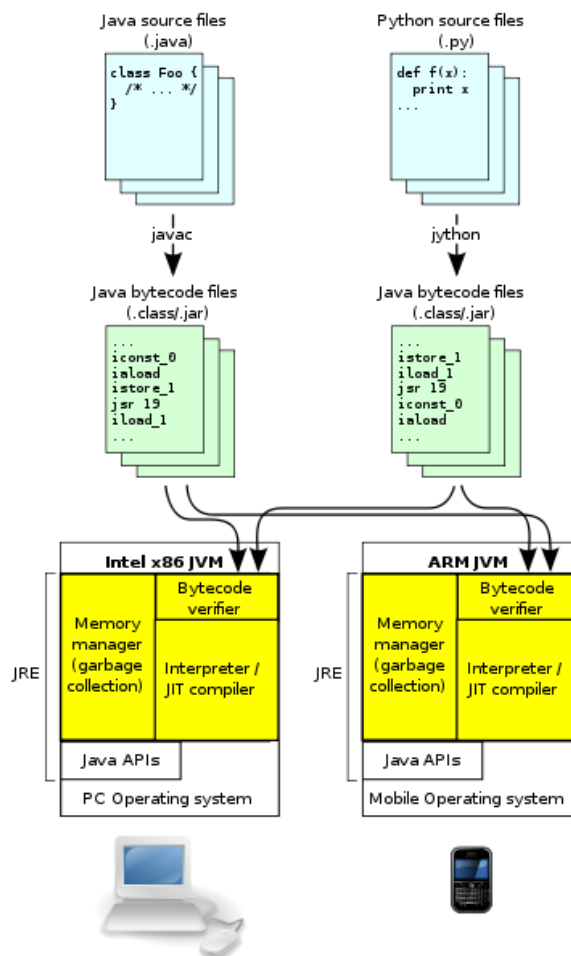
Java source files
(.java)

class Foo {
/* ... */
}

Python source files
(.py)

def f(x):
print x
...

javac

jython

Java bytecode files
(.class/.jar)

...
iconst_0
iaload
istore_1
jsr 19
iload_1
...

Java bytecode files
(.class/.jar)

...
istore_1
iload_1
jsr 19
iconst_0
iaload
...

Intel x86 JVM

JRE

Memory manager (garbage collection)

Bytecode verifier

Interpreter / JIT compiler

Java APIs

PC Operating system

ARM JVM

JRE

Memory manager (garbage collection)

Bytecode verifier

Interpreter / JIT compiler

Java APIs

Mobile Operating system